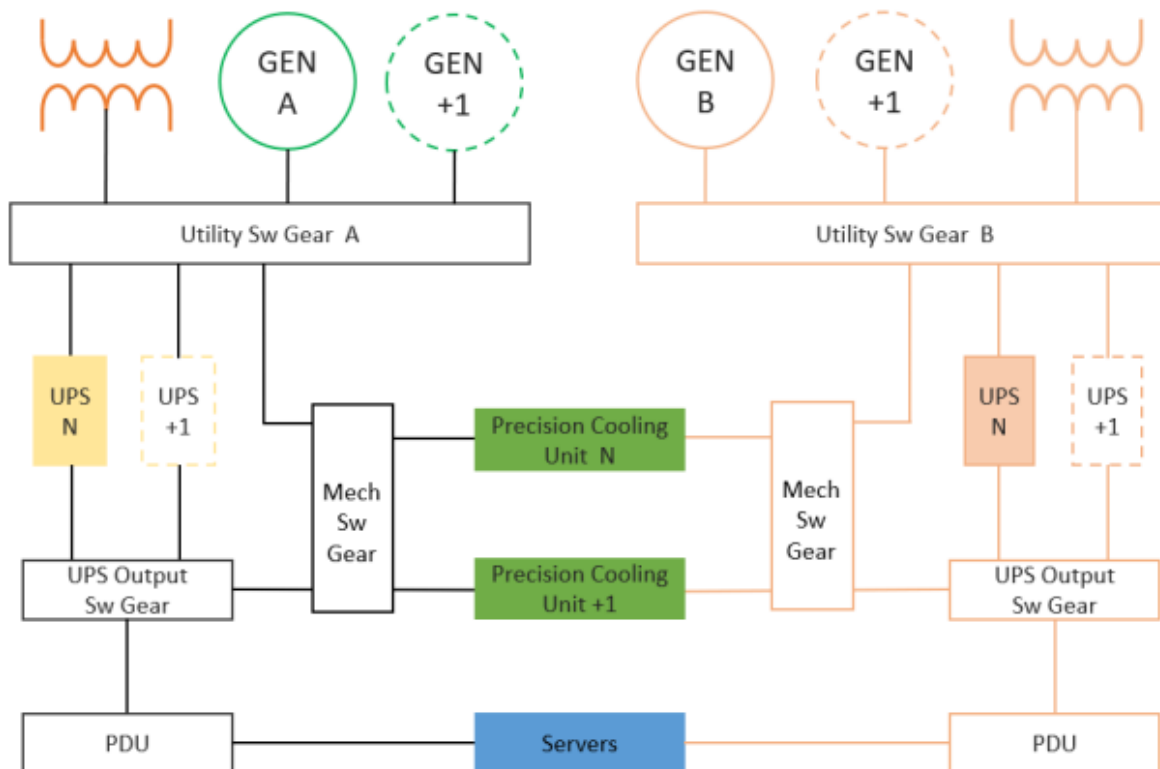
GEN
A

GEN
+1

GEN
B

GEN
+1

Utility Sw Gear A

Utility Sw Gear B

UPS
N

UPS
+1

Mech
Sw
Gear

Precision Cooling
Unit N

Mech
Sw
Gear

UPS
N

UPS
+1

UPS Output
Sw Gear

Precision Cooling
Unit +1

UPS Output
Sw Gear

PDU

Servers

PDU